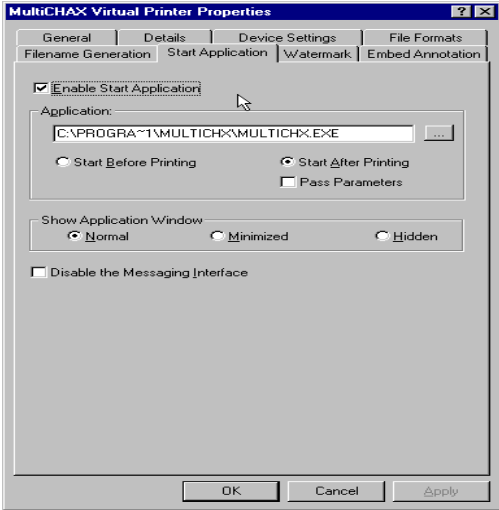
MultiCHAX Virtual Printer Properties

?

General

Details

Device Settings

File Formats

Filename Generation

Start Application

Watermark

Embed Annotation

Enable Start Application

Application:

C:\PROGRA~1\MULTICHX\MULTICHX.EXE

...

Start Before Printing

Start After Printing

Pass Parameters

Show Application Window

Normal

Minimized

Hidden

Disable the Messaging Interface

OK

Cancel

Apply